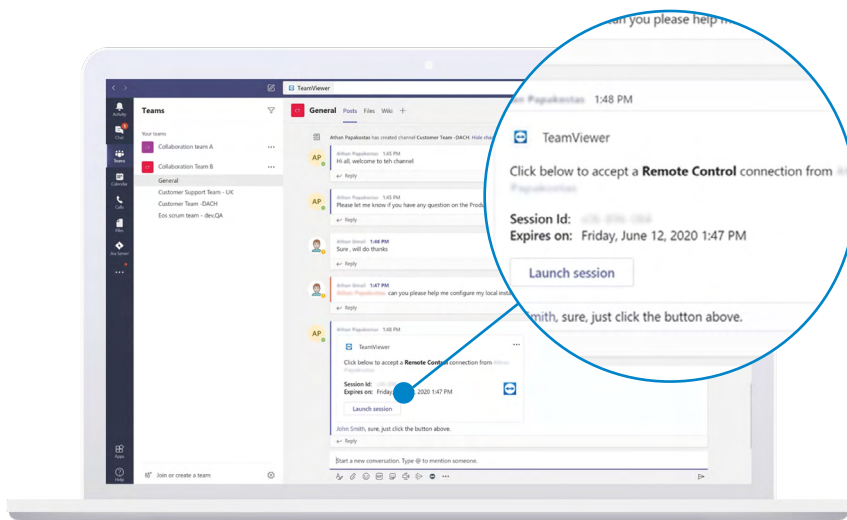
TeamViewer

Activity
Chat
Teams
Calendar
Calls
Files
Ara Server

Apps
Help

Teams

Your teams
Collaboration team A
Collaboration Team B
General
Customer Support Team - UK
Customer Team -DACH
Eos scrum team - dev.QA

Join or create a team

General Posts Files Wiki +

Athan Papakostas has created channel Customer Team -DACH. Hide cha

Athan Papakostas 1:45 PM
Hi all, welcome to teh channel
Reply

Athan Papakostas 1:45 PM
Please let me know if you have any question on the Produ
Reply

Athan Shrud 1:46 PM
Sure , will do thanks
Reply

Athan Shrud 1:47 PM
Athan Papakostas can you please help me configure my local insta
Reply

Athan Papakostas 1:48 PM
TeamViewer
Click below to accept a Remote Control connection from Athan Papakostas
Session Id:
Expires on: Friday 2020 1:47 PM
Launch session
John Smith, sure, just click the button above.
Reply

Start a new conversation. Type @ to mention someone.

can you please help m
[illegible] Papakostas 1:48 PM
TeamViewer
Click below to accept a Remote Control connection from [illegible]
Session Id:
Expires on: Friday, June 12, 2020 1:47 PM
Launch session
Smith, sure, just click the button above.